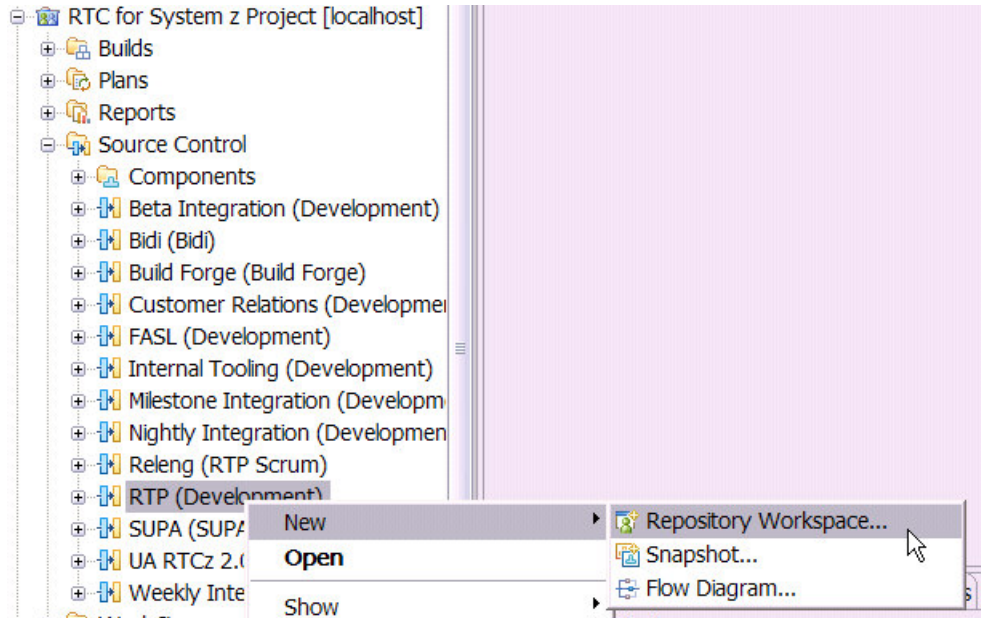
RTC for System z Project [localhost]
Builds
Plans
Reports
Source Control
Components
Beta Integration (Development)
Bidi (Bidi)
Build Forge (Build Forge)
Customer Relations (Developme
FASL (Development)
Internal Tooling (Development)
Milestone Integration (Developm
Nightly Integration (Developmen
Releng (RTP Scrum)
RTP (Development)
SUPA (SUPA
UA RTCz 2.
Weekly Inte

New
Open
Show

Repository Workspace...
Snapshot...
Flow Diagram...